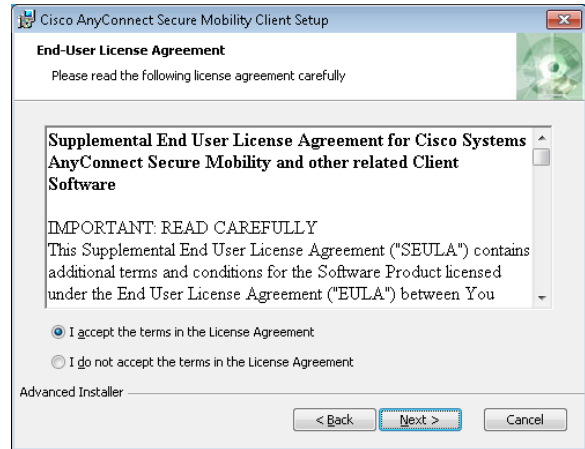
Cisco AnyConnect Secure Mobility Client Setup

End-User License Agreement

Please read the following license agreement carefully

Supplemental End User License Agreement for Cisco Systems AnyConnect Secure Mobility and other related Client Software

IMPORTANT: READ CAREFULLY
This Supplemental End User License Agreement ("SEULA") contains additional terms and conditions for the Software Product licensed under the End User License Agreement ("EULA") between You

I accept the terms in the License Agreement

I do not accept the terms in the License Agreement

Advanced Installer

< Back

Next >

Cancel